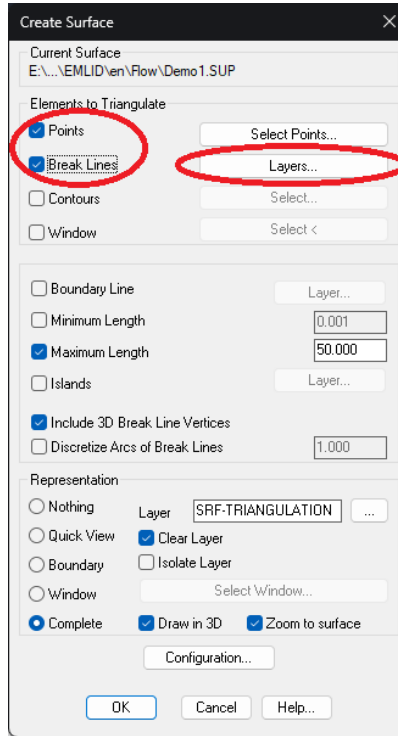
Create Surface

Current Surface
E:\...\EMLID\en\Flow\Demo1.SUP

Elements to Triangulate

Points
Select Points...

Break Lines
Layers...

Contours
Select...

Window
Select <

Boundary Line
Layer...

Minimum Length
0.001

Maximum Length
50.000

Islands
Layer...

Include 3D Break Line Vertices

Discretize Arcs of Break Lines
1.000

Representation

Nothing
Layer
SRF-TRIANGULATION
...

Quick View
Clear Layer

Boundary
Isolate Layer

Window
Select Window...

Complete
Draw in 3D
Zoom to surface

Configuration...

OK
Cancel
Help...